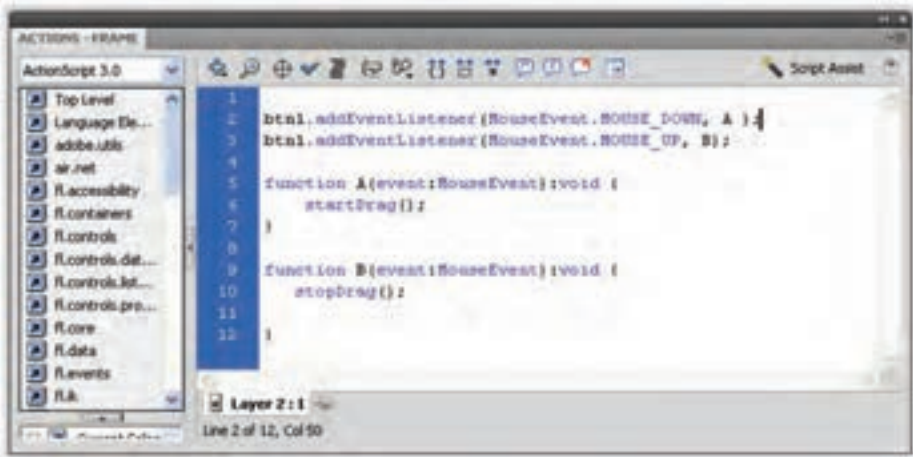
ACTIONS - FRAME

ActionScript 3.0

Top Level
Language Ele...
adobe.utils
air.net
fl.accessibility
fl.containers
fl.controls
fl.controls.dat...
fl.controls.list...
fl.controls.pro...
fl.core
fl.data
fl.events
fl.fl

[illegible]

Script Assist

1
2 btn1.addEventListener(MouseEvent.MOUSE_DOWN, A );
3 btn1.addEventListener(MouseEvent.MOUSE_UP, B);
4
5 function A(event:MouseEvent):void {
6 startDrag();
7 }
8
9 function B(event:MouseEvent):void {
10 stopDrag();
11
12 }

Layer 2 : 1

Line 2 of 12, Col 50